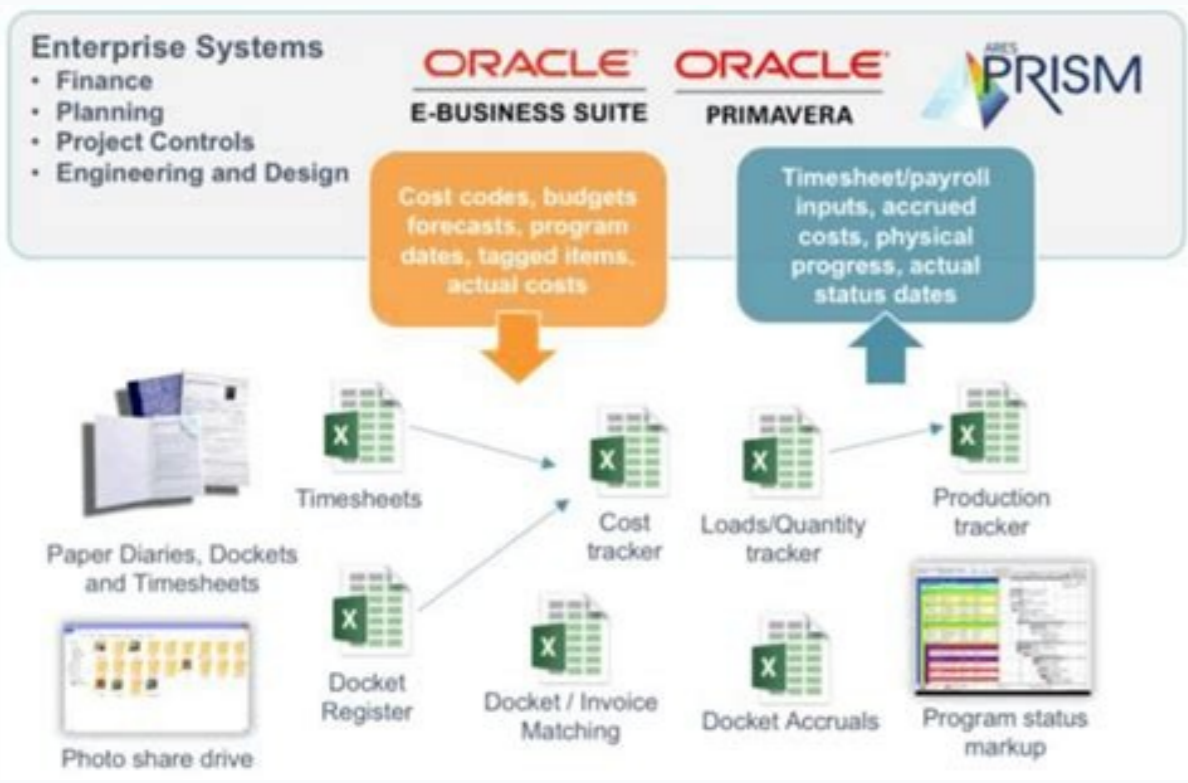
Enterprise Systems
• Finance
• Planning
• Project Controls
• Engineering and Design

ORACLE
E-BUSINESS SUITE

ORACLE
PRIMAVERA

ARES PRISM

Cost codes, budgets forecasts, program dates, tagged items, actual costs

Timesheet/payroll inputs, accrued costs, physical progress, actual status dates

Paper Diaries, Dockets and Timesheets

Photo share drive

Timesheets

Docket Register

Cost tracker

Docket / Invoice Matching

Loads/Quantity tracker

Docket Accruals

Production tracker

Program status markup